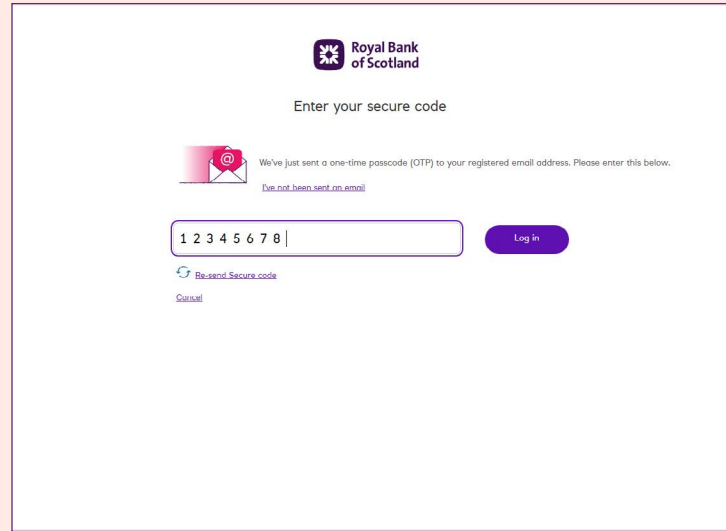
Royal Bank of Scotland

Enter your secure code

@

We've just sent a one-time passcode (OTP) to your registered email address. Please enter this below.

I've not been sent an email

12345678

Log in

Re-send Secure code

Cancel